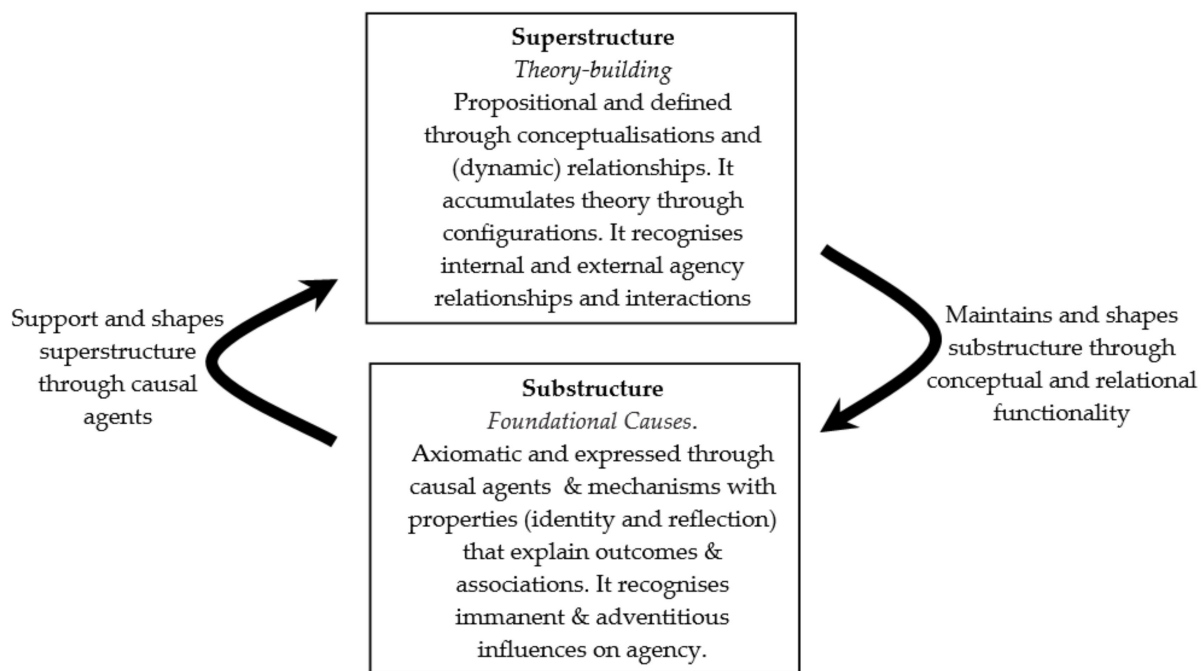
**Superstructure**
*Theory-building*
Propositional and defined through conceptualisations and (dynamic) relationships. It accumulates theory through configurations. It recognises internal and external agency relationships and interactions

Maintains and shapes substructure through conceptual and relational functionality

**Substructure**
*Foundational Causes*.
Axiomatic and expressed through causal agents & mechanisms with properties (identity and reflection) that explain outcomes & associations. It recognises immanent & adventitious influences on agency.

Support and shapes superstructure through causal agents